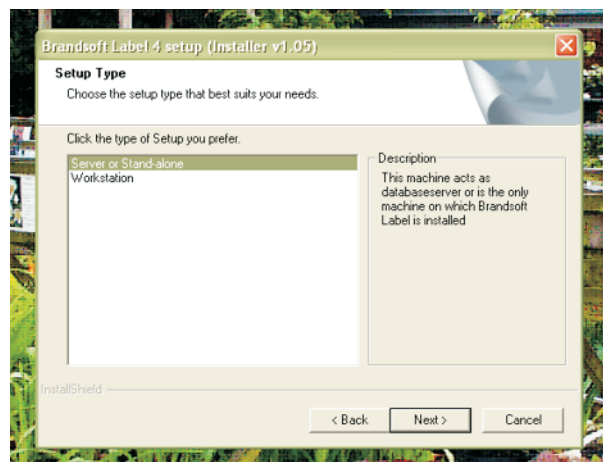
Brandsoft Label 4 setup (Installer v1.05)

Setup Type

Choose the setup type that best suits your needs.

Click the type of Setup you prefer.

Server or Stand-alone
Workstation

Description

This machine acts as databaseserver or is the only machine on which Brandsoft Label is installed

InstallShield

< Back

Next >

Cancel